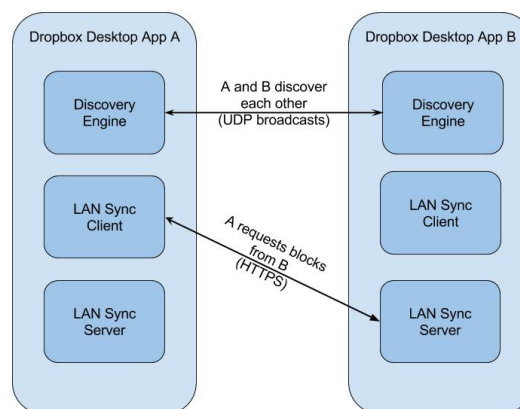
Dropbox Desktop App A

Discovery Engine

LAN Sync Client

LAN Sync Server

A and B discover each other (UDP broadcasts)

A requests blocks from B (HTTPS)

Dropbox Desktop App B

Discovery Engine

LAN Sync Client

LAN Sync Server